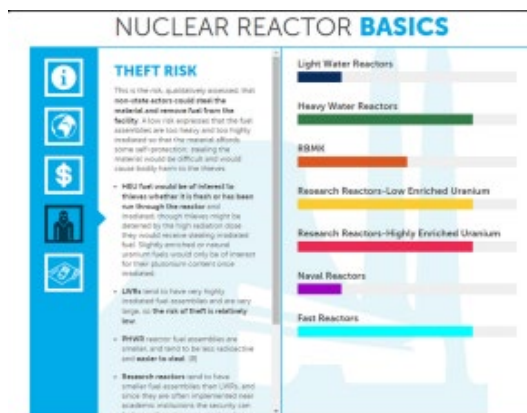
NUCLEAR REACTOR **BASICS**

THEFT RISK

This is the risk, qualitatively assessed, that non-state actors could steal the material and remove fuel from the facility. A low risk expresses that the fuel assemblies are too heavy and too highly irradiated so that the material affords some self-protection, stealing the material would be difficult and would cause bodily harm to the thieves.

• HEU fuel would be of interest to thieves whether it is fresh or has been run through the reactor and irradiated, though thieves might be deterred by the high radiation dose they would receive stealing irradiated fuel. Slightly enriched or natural uranium fuels would only be of interest for their plutonium content once irradiated.

• LWRs tend to have very highly irradiated fuel assemblies and are very large, so the risk of theft is relatively low.

• PHWR reactor fuel assemblies are smaller, and tend to be less radioactive and easier to steal. [8]

• Research reactors tend to have smaller fuel assemblies than LWRs, and since they are often implemented near academic institutions, the security can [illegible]

Light Water Reactors

Heavy Water Reactors

RBMK

Research Reactors-Low Enriched Uranium

Research Reactors-Highly Enriched Uranium

Naval Reactors

Fast Reactors